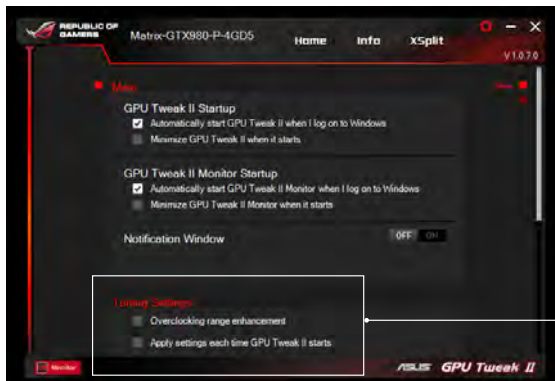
REPUBLIC OF GAMERS

Matrix-GTX980-P-4GD5

Home

Info

XSplit

V 1.0.7.0

Main

GPU Tweak II Startup

Automatically start GPU Tweak II when I log on to Windows

Minimize GPU Tweak II when it starts

GPU Tweak II Monitor Startup

Automatically start GPU Tweak II Monitor when I log on to Windows

Minimize GPU Tweak II Monitor when it starts

Notification Window

OFF ON

Tuning Settings

Overclocking range enhancement

Apply settings each time GPU Tweak II starts

Monitor

ASUS GPU Tweak II